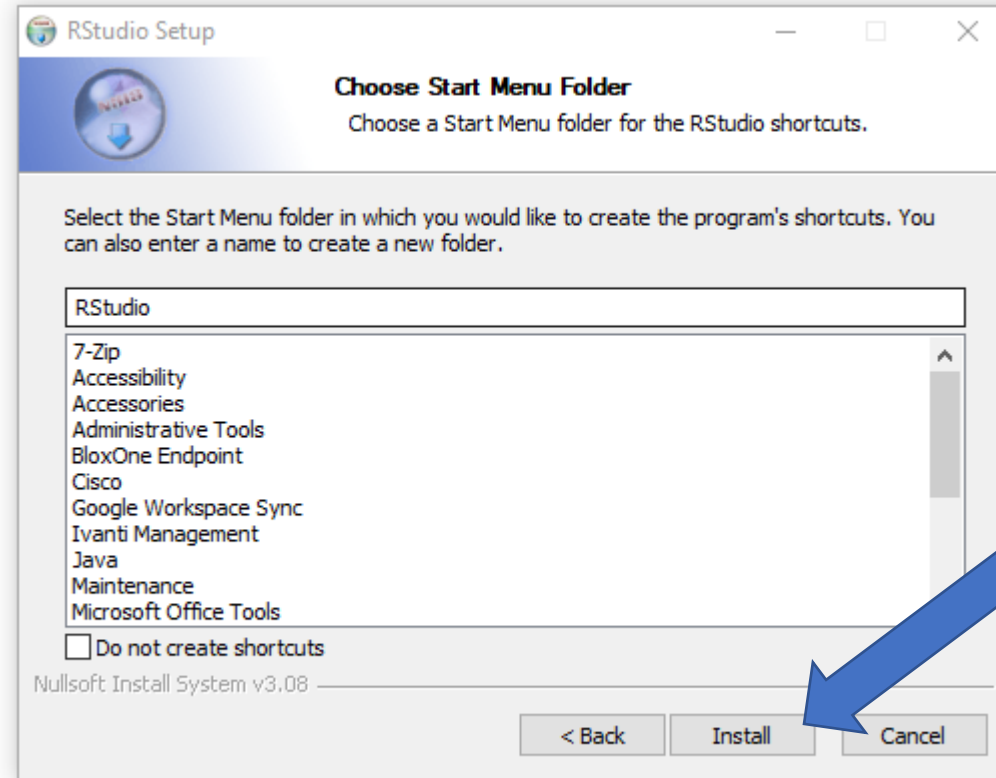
RStudio Setup

Choose Start Menu Folder

Choose a Start Menu folder for the RStudio shortcuts.

Select the Start Menu folder in which you would like to create the program's shortcuts. You can also enter a name to create a new folder.

RStudio

7-Zip
Accessibility
Accessories
Administrative Tools
BloxOne Endpoint
Cisco
Google Workspace Sync
Ivanti Management
Java
Maintenance
Microsoft Office Tools

Do not create shortcuts

Nullsoft Install System v3.08

< Back
Install
Cancel